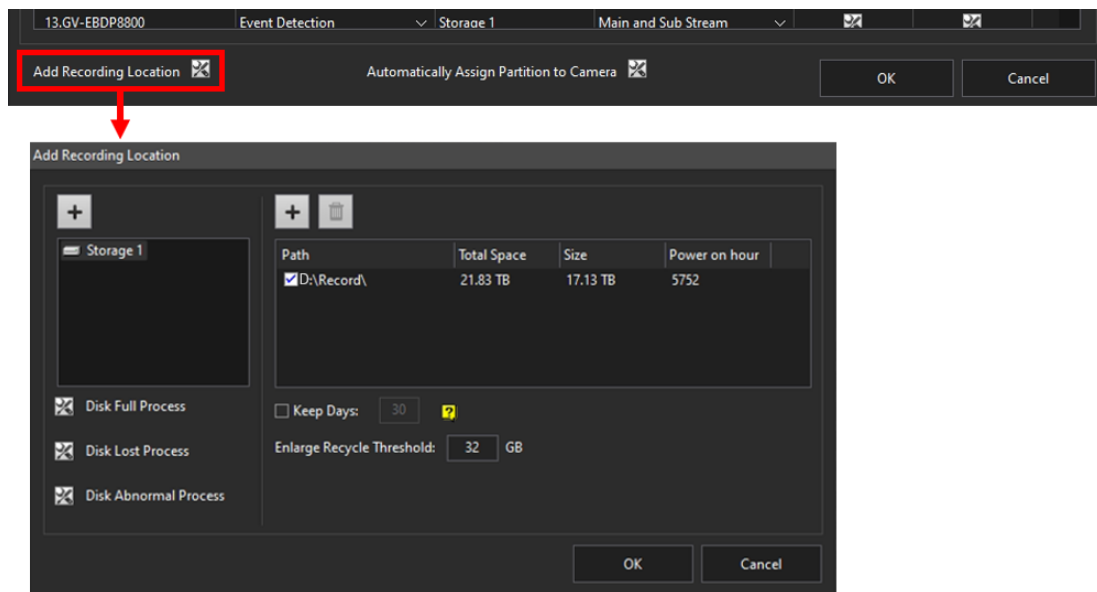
13.GV-EBDP8800 | Event Detection | Storage 1 | Main and Sub Stream

Add Recording Location

Automatically Assign Partition to Camera

OK

Cancel

Add Recording Location

Storage 1

| Path | Total Space | Size | Power on hour |
|---|---|---|---|
| D:\Record\ | 21.83 TB | 17.13 TB | 5752 |

Keep Days: 30

Enlarge Recycle Threshold: 32 GB

Disk Full Process

Disk Lost Process

Disk Abnormal Process

OK

Cancel